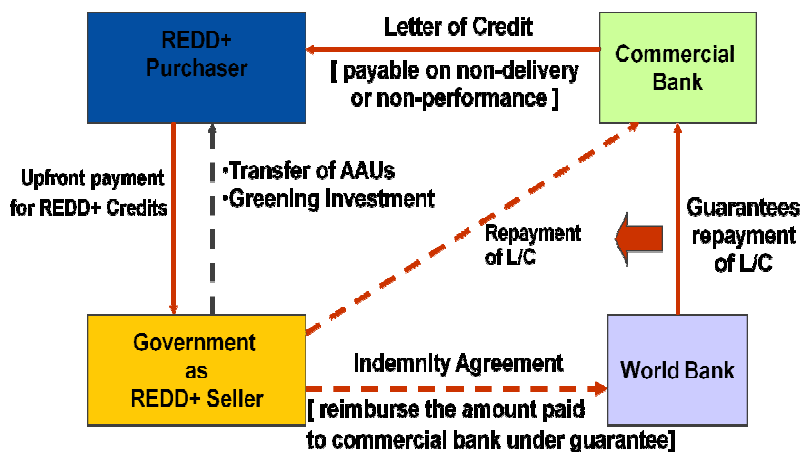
REDD+ Purchaser

Letter of Credit

[ payable on non-delivery or non-performance ]

Commercial Bank

Upfront payment for REDD+ Credits

•Transfer of AAUs
•Greening Investment

Repayment of L/C

Guarantees repayment of L/C

Government as REDD+ Seller

Indemnity Agreement

[ reimburse the amount paid to commercial bank under guarantee]

World Bank